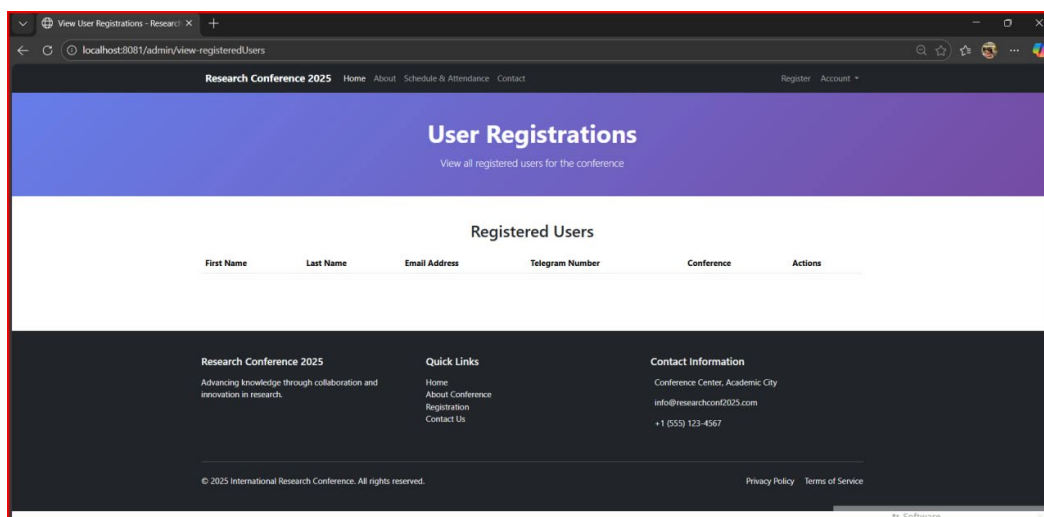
View User Registrations - Researc ×

localhost:8081/admin/view-registeredUsers

Research Conference 2025 Home About Schedule & Attendance Contact Register Account

User Registrations

View all registered users for the conference

Registered Users

| First Name | Last Name | Email Address | Telegram Number | Conference | Actions |
|---|---|---|---|---|---|

Research Conference 2025

Advancing knowledge through collaboration and innovation in research.

Quick Links

Home
About Conference
Registration
Contact Us

Contact Information

Conference Center, Academic City

info@researchconf2025.com

+1 (555) 123-4567

© 2025 International Research Conference. All rights reserved.

Privacy Policy Terms of Service